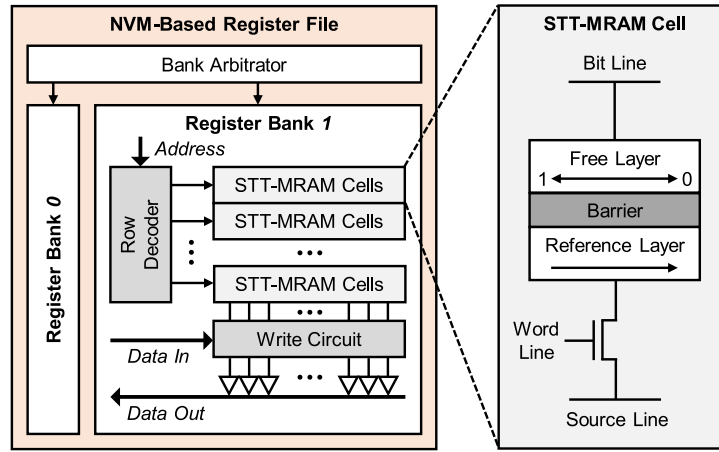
NVM-Based Register File

Bank Arbitrator

Register Bank 0

Register Bank 1

Address

Row Decoder

STT-MRAM Cells

STT-MRAM Cells

STT-MRAM Cells

Write Circuit

Data In

Data Out

STT-MRAM Cell

Bit Line

Free Layer

1

0

Barrier

Reference Layer

Word Line

Source Line